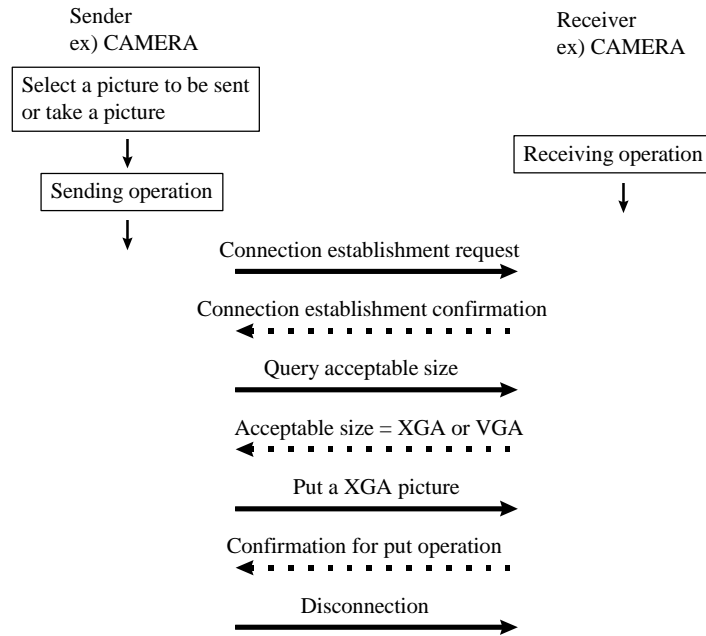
Sender
ex) CAMERA

Receiver
ex) CAMERA

Select a picture to be sent or take a picture

Sending operation

Receiving operation

Connection establishment request

Connection establishment confirmation

Query acceptable size

Acceptable size = XGA or VGA

Put a XGA picture

Confirmation for put operation

Disconnection